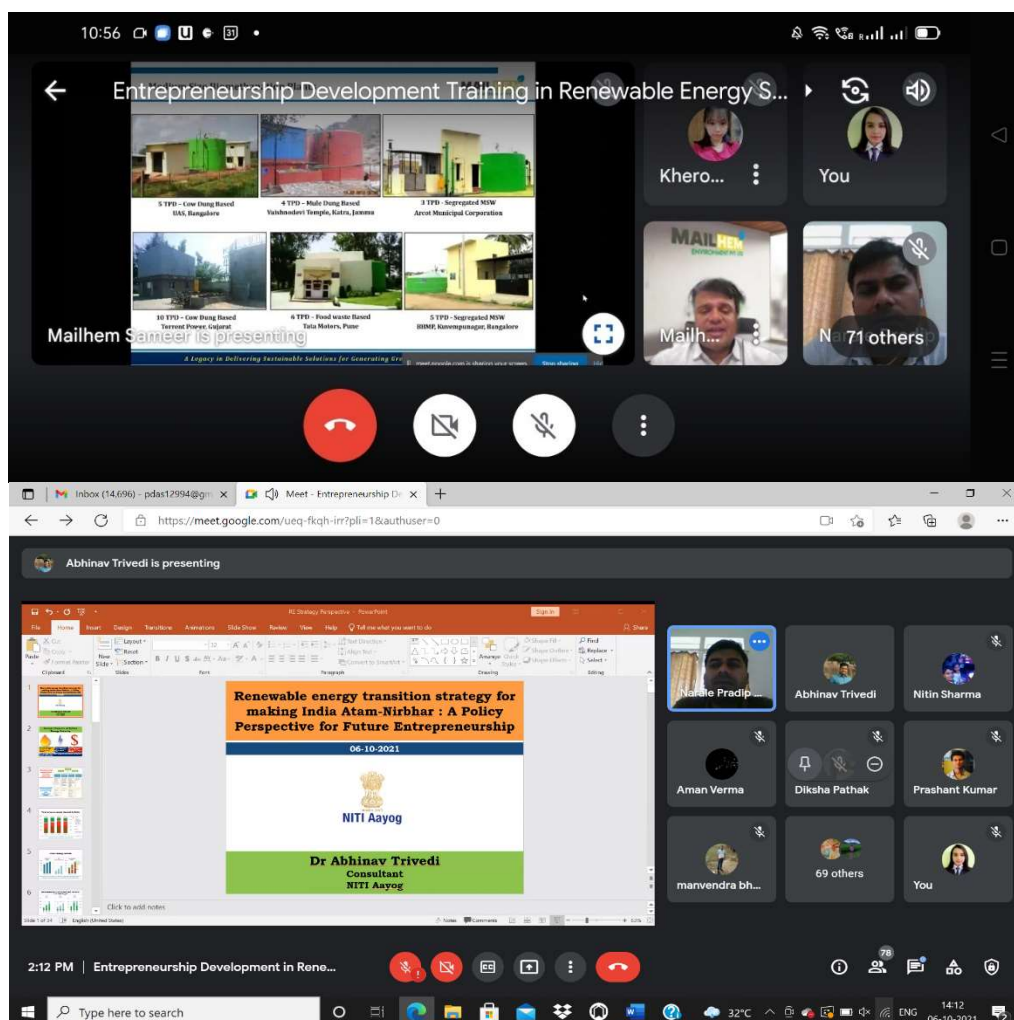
10:56

Entrepreneurship Development Training in Renewable Energy S...

5 TPD – Cow Dung Based
UAS, Bangalore

4 TPD – Mule Dung Based
Vaishnodevi Temple, Katra, Jammu

3 TPD – Segregated MSW
Arcot Municipal Corporation

10 TPD – Cow Dung Based
Torrent Power, Gujarat

6 TPD – Food waste Based
Tata Motors, Pune

5 TPD – Segregated MSW
BBMP, Kuvempunagar, Bangalore

A Legacy in Delivering Sustainable Solutions for Generating Gre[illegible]

Mailhem Sameer is presenting

Khero...
You
Mailh...
N 71 others

Inbox (14,696) - pdas12994@gm
Meet - Entrepreneurship De
https://meet.google.com/ueq-fkqh-irr?pli=1&authuser=0

Abhinav Trivedi is presenting

RE Strategy Perspective - PowerPoint

Renewable energy transition strategy for making India Atam-Nirbhar : A Policy Perspective for Future Entrepreneurship

06-10-2021

NITI Aayog

Dr Abhinav Trivedi
Consultant
NITI Aayog

Click to add notes

Narale Pradip ...
Abhinav Trivedi
Nitin Sharma
Aman Verma
Diksha Pathak
Prashant Kumar
manvendra bh...
69 others
You

2:12 PM | Entrepreneurship Development in Rene...

78

Type here to search

32°C ENG 14:12 06-10-2021